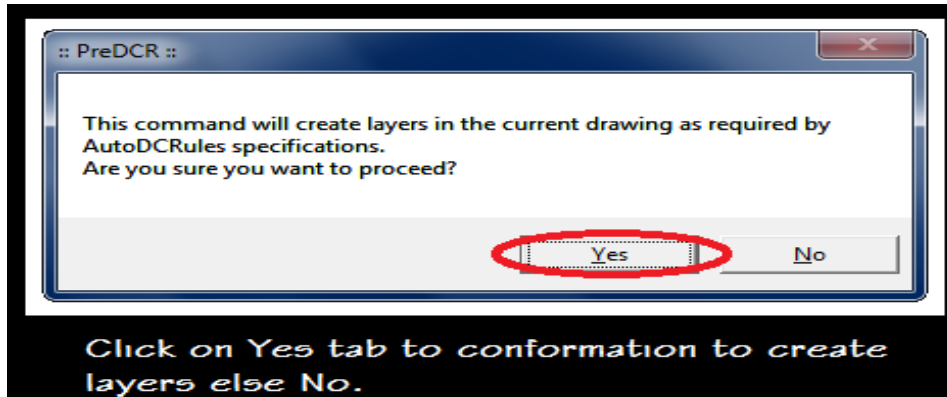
:: PreDCR ::

This command will create layers in the current drawing as required by AutoDCRules specifications.
Are you sure you want to proceed?

Yes

No

Click on Yes tab to conformation to create layers else No.